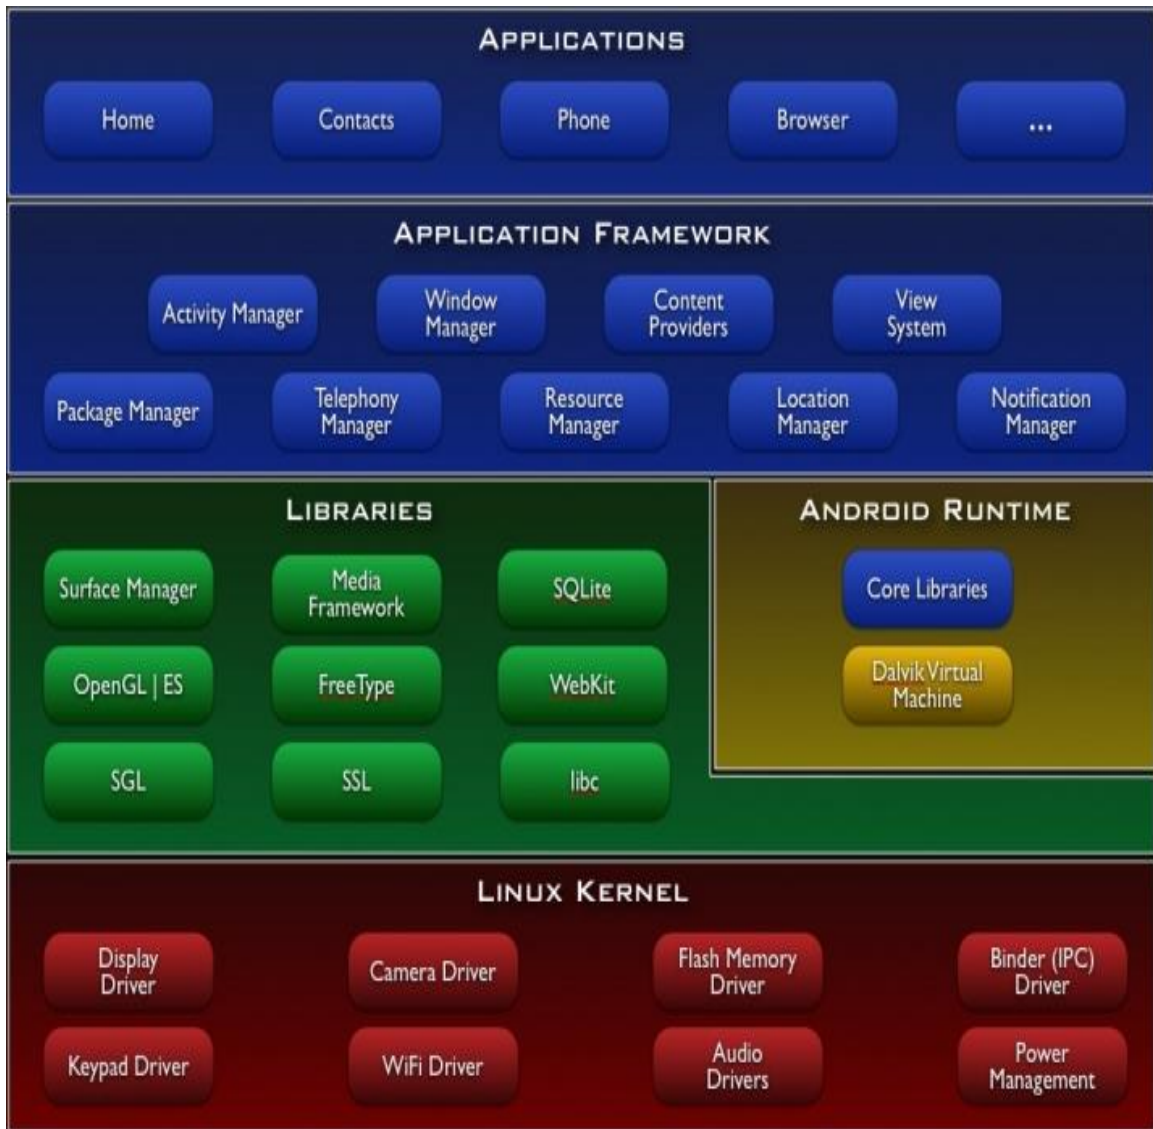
APPLICATIONS

Home

Contacts

Phone

Browser

...

APPLICATION FRAMEWORK

Activity Manager

Window Manager

Content Providers

View System

Package Manager

Telephony Manager

Resource Manager

Location Manager

Notification Manager

LIBRARIES

Surface Manager

Media Framework

SQLite

OpenGL | ES

FreeType

WebKit

SGL

SSL

libc

ANDROID RUNTIME

Core Libraries

Dalvik Virtual Machine

LINUX KERNEL

Display Driver

Camera Driver

Flash Memory Driver

Binder (IPC) Driver

Keypad Driver

WiFi Driver

Audio Drivers

Power Management